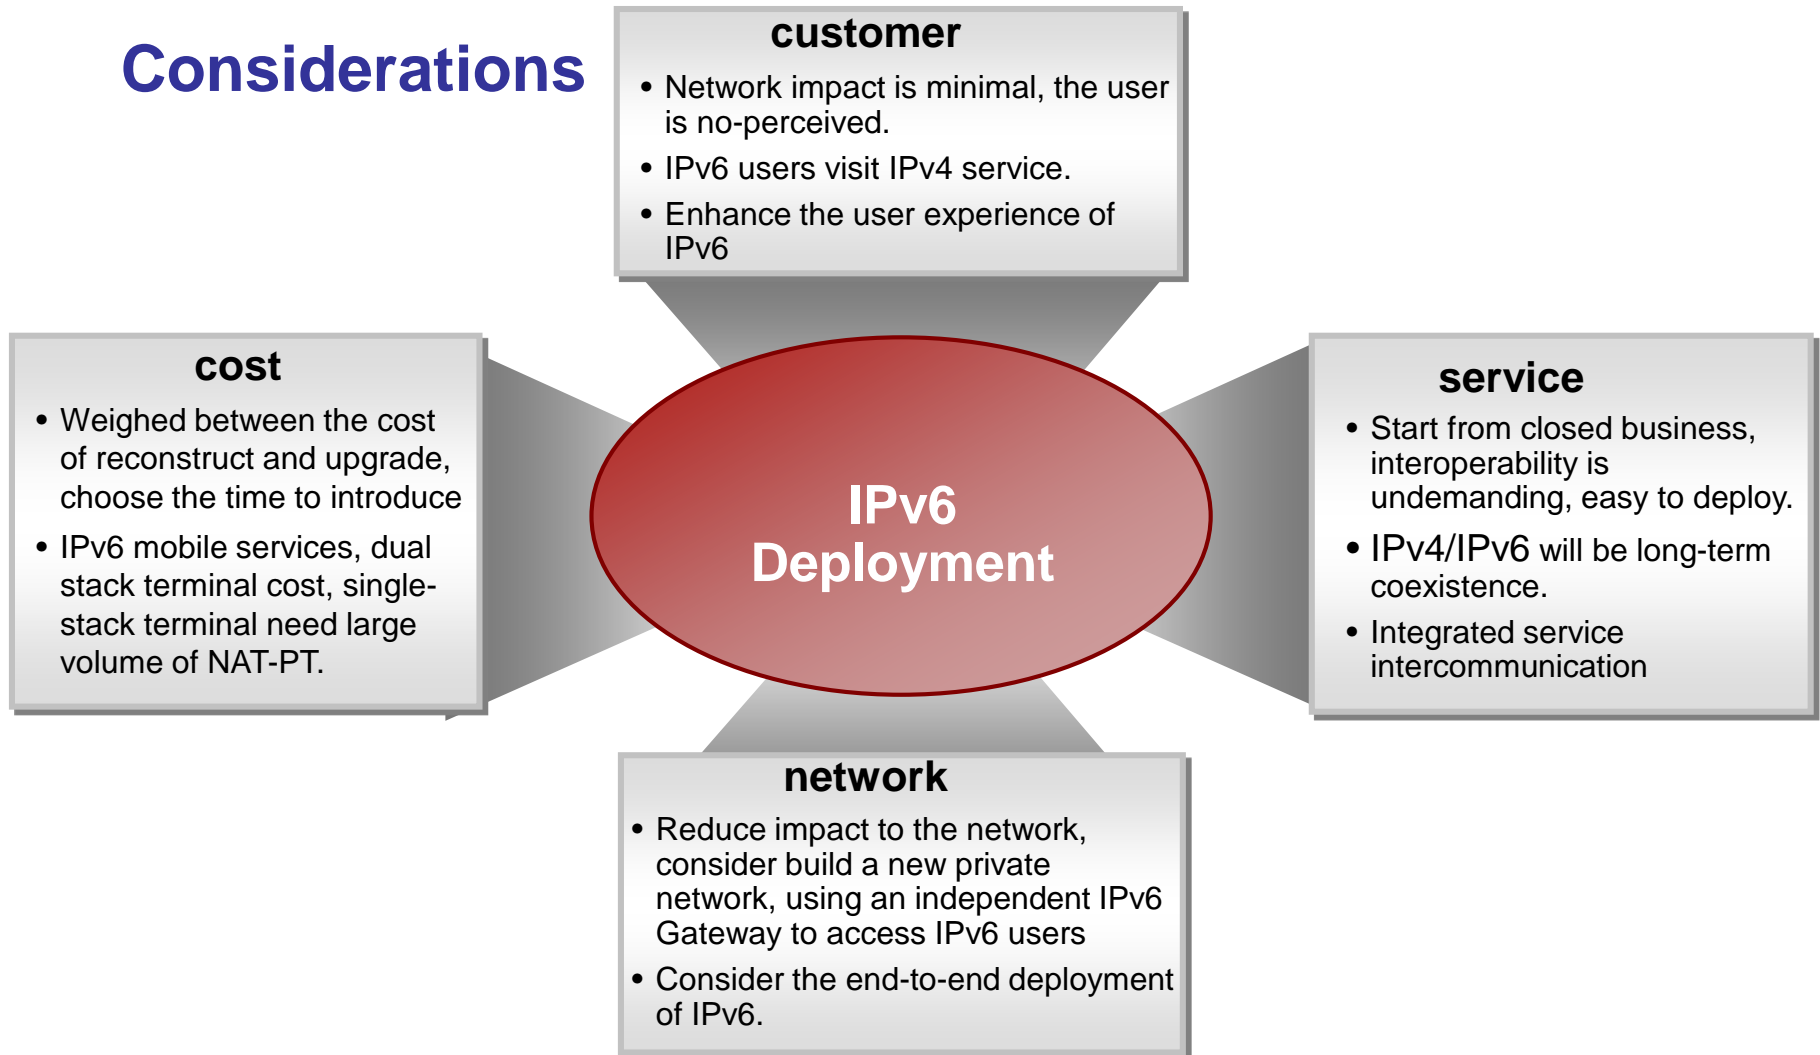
Considerations

customer

• Network impact is minimal, the user is no-perceived.
• IPv6 users visit IPv4 service.
• Enhance the user experience of IPv6

cost

• Weighed between the cost of reconstruct and upgrade, choose the time to introduce
• IPv6 mobile services, dual stack terminal cost, single-stack terminal need large volume of NAT-PT.

IPv6 Deployment

service

• Start from closed business, interoperability is undemanding, easy to deploy.
• IPv4/IPv6 will be long-term coexistence.
• Integrated service intercommunication

network

• Reduce impact to the network, consider build a new private network, using an independent IPv6 Gateway to access IPv6 users
• Consider the end-to-end deployment of IPv6.